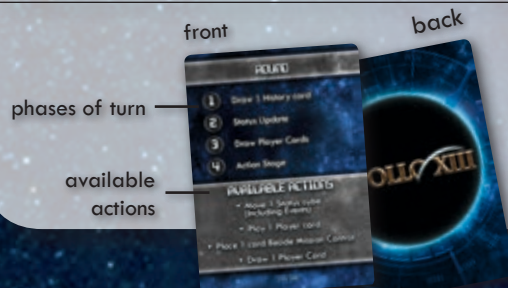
front

back

phases of turn

available actions

ROUND

1 Draw 1 History card

2 Status Update

3 Draw Player Cards

4 Action Stage

AVAILABLE ACTIONS

• Move 1 Status cube (including Events)

• Play 1 Player card

• Place 1 card Beside Mission Control

• Draw 1 Player Card

OLLO XIII